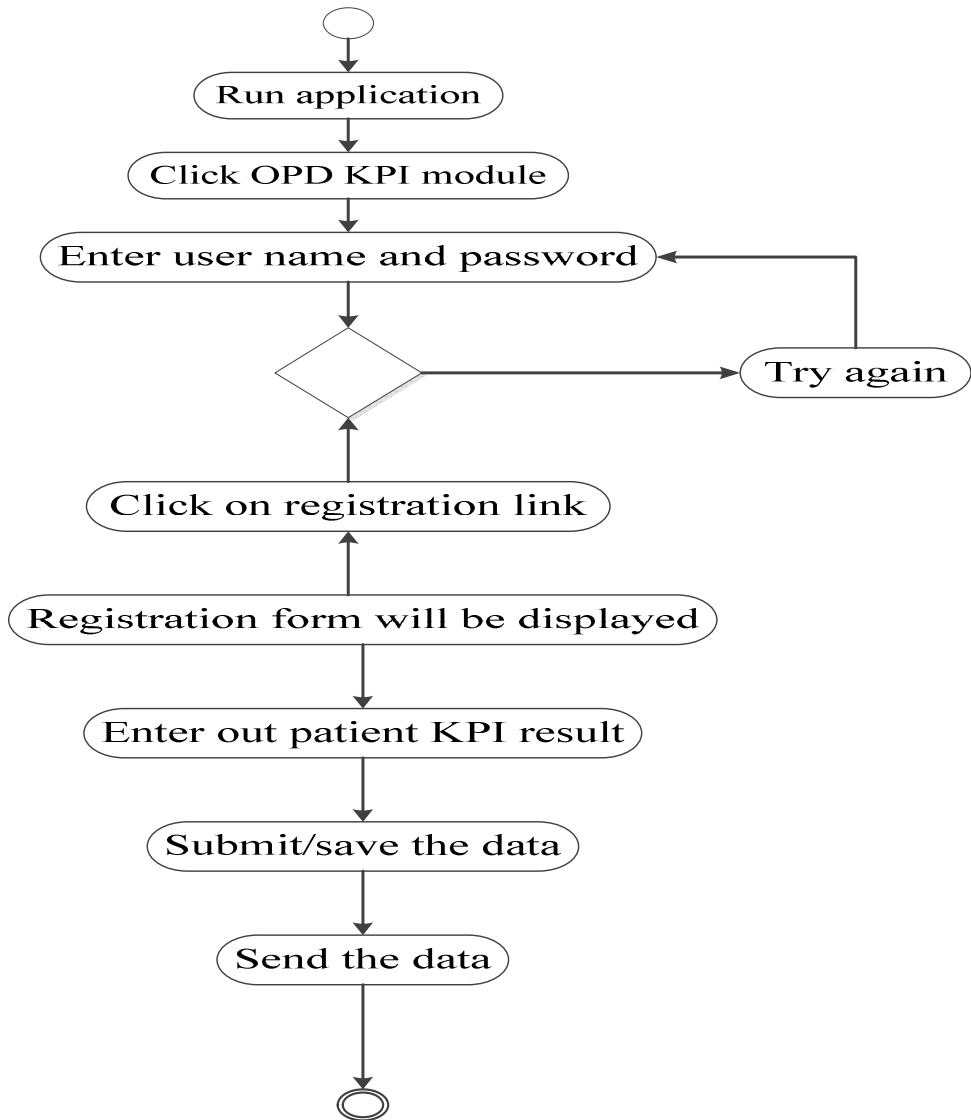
Run application

Click OPD KPI module

Enter user name and password

Try again

Click on registration link

Registration form will be displayed

Enter out patient KPI result

Submit/save the data

Send the data